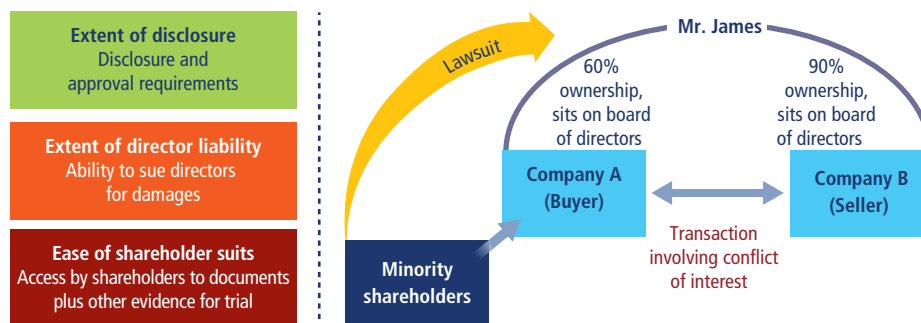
Extent of disclosure
Disclosure and approval requirements

Extent of director liability
Ability to sue directors for damages

Ease of shareholder suits
Access by shareholders to documents plus other evidence for trial

Lawsuit

Mr. James

60% ownership, sits on board of directors

90% ownership, sits on board of directors

Company A (Buyer)

Company B (Seller)

Transaction involving conflict of interest

Minority shareholders